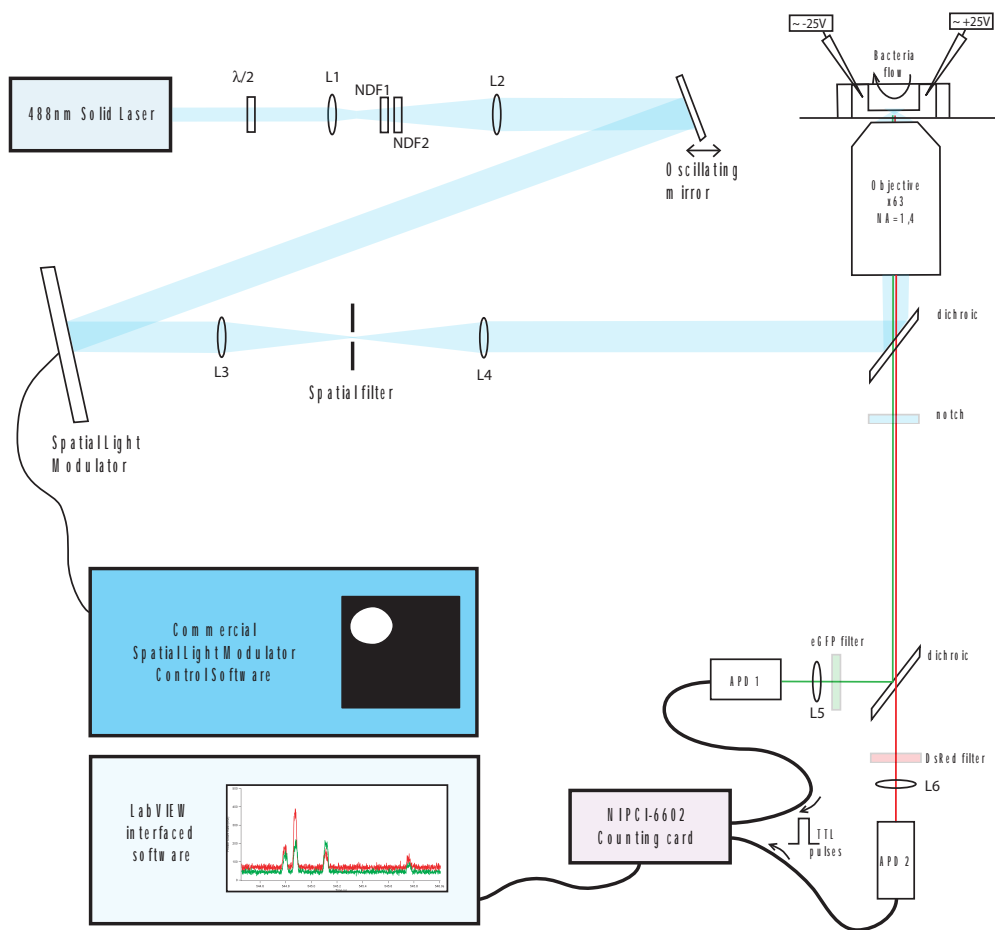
~ -25V

~ +25V

Bacteria flow

488nm Solid Laser

λ/2

L1

NDF1

NDF2

L2

Oscillating mirror

Objective x63 NA=1,4

dichroic

notch

L3

Spatial filter

L4

Spatial Light Modulator

Commercial Spatial Light Modulator Control Software

eGFP filter

dichroic

APD 1

L5

DsRed filter

L6

LabVIEW interfaced software

NIPCI-6602 Counting card

TTL pulses

APD 2